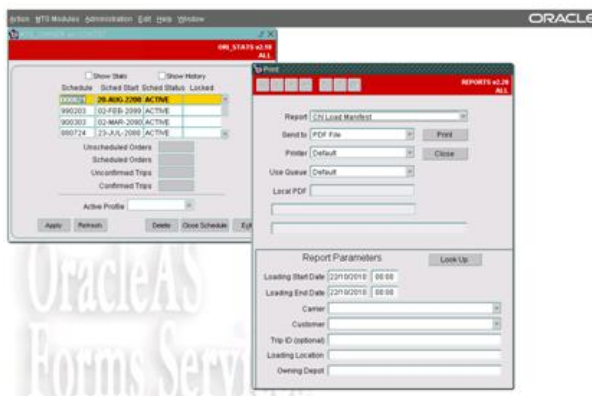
Action MTS Modules Administration Edit Help Window

ORACLE

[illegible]

ORI_STATS v2.18
ALL

Show Stats
Show History

| Schedule | Sched Start | Sched Status | Locked |
|---|---|---|---|
| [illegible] | 20-AUG-2200 | ACTIVE | |
| 990303 | 02-FEB-2099 | ACTIVE | |
| 990303 | 02-MAR-2090 | ACTIVE | |
| 990724 | 23-JUL-2080 | ACTIVE | |

Unscheduled Orders
Scheduled Orders
Unconfirmed Trips
Confirmed Trips

Active Profile

Apply
Refresh
Delete
Close Schedule
Ex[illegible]

Print

REPORTS v2.20
ALL

Report CN Load Manifest
Send to PDF File
Print
Printer Default
Close
Use Queue Default
Local PDF

Report Parameters
Look Up
Loading Start Date 22/10/2010 06:00
Loading End Date 22/10/2010 06:00
Carrier
Customer
Trip ID (optional)
Loading Location
Owning Depot

OracleAS
Forms Serv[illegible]